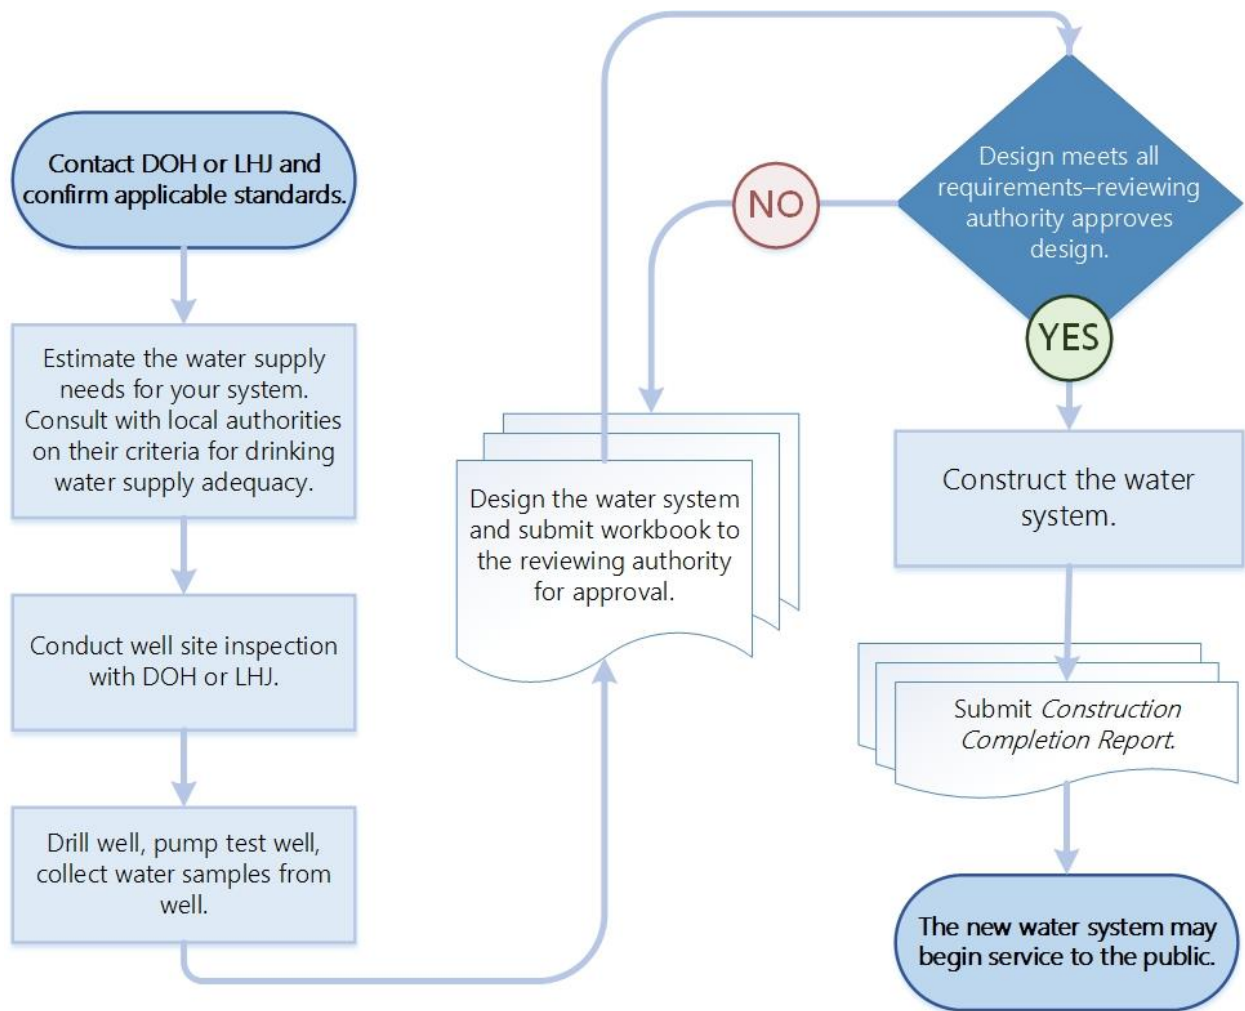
Contact DOH or LHJ and confirm applicable standards.

Estimate the water supply needs for your system. Consult with local authorities on their criteria for drinking water supply adequacy.

Conduct well site inspection with DOH or LHJ.

Drill well, pump test well, collect water samples from well.

Design the water system and submit workbook to the reviewing authority for approval.

NO

Design meets all requirements–reviewing authority approves design.

YES

Construct the water system.

Submit *Construction Completion Report.*

The new water system may begin service to the public.